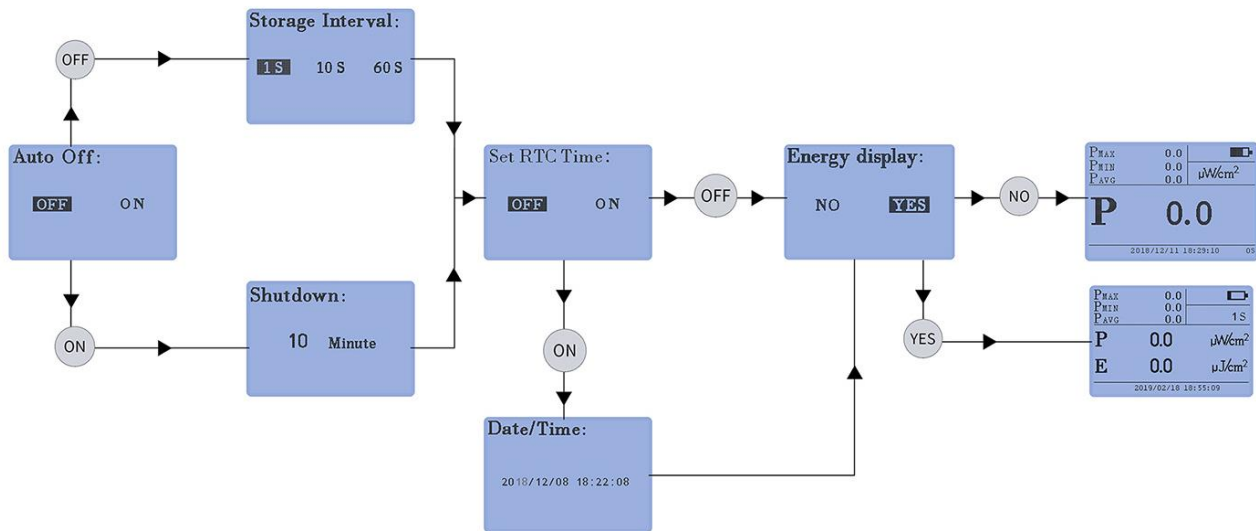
Storage Interval:

1 S 10 S 60 S

OFF

Auto Off:

OFF ON

ON

Shutdown:

10 Minute

Set RTC Time:

OFF ON

OFF

ON

Date/Time:

2018/12/08 18:22:08

Energy display:

NO YES

NO

YES

| | | |
|---|---|---|
| $P_{MAX}$ | 0.0 | |
| $P_{MIN}$ | 0.0 | $\mu W/cm^2$ |
| $P_{AVG}$ | 0.0 | |

P 0.0

2018/12/11 18:29:10 0S

| | | |
|---|---|---|
| $P_{MAX}$ | 0.0 | |
| $P_{MIN}$ | 0.0 | |
| $P_{AVG}$ | 0.0 | 1 S |

P 0.0 $\mu W/cm^2$

E 0.0 $\mu J/cm^2$

2019/02/18 18:55:09